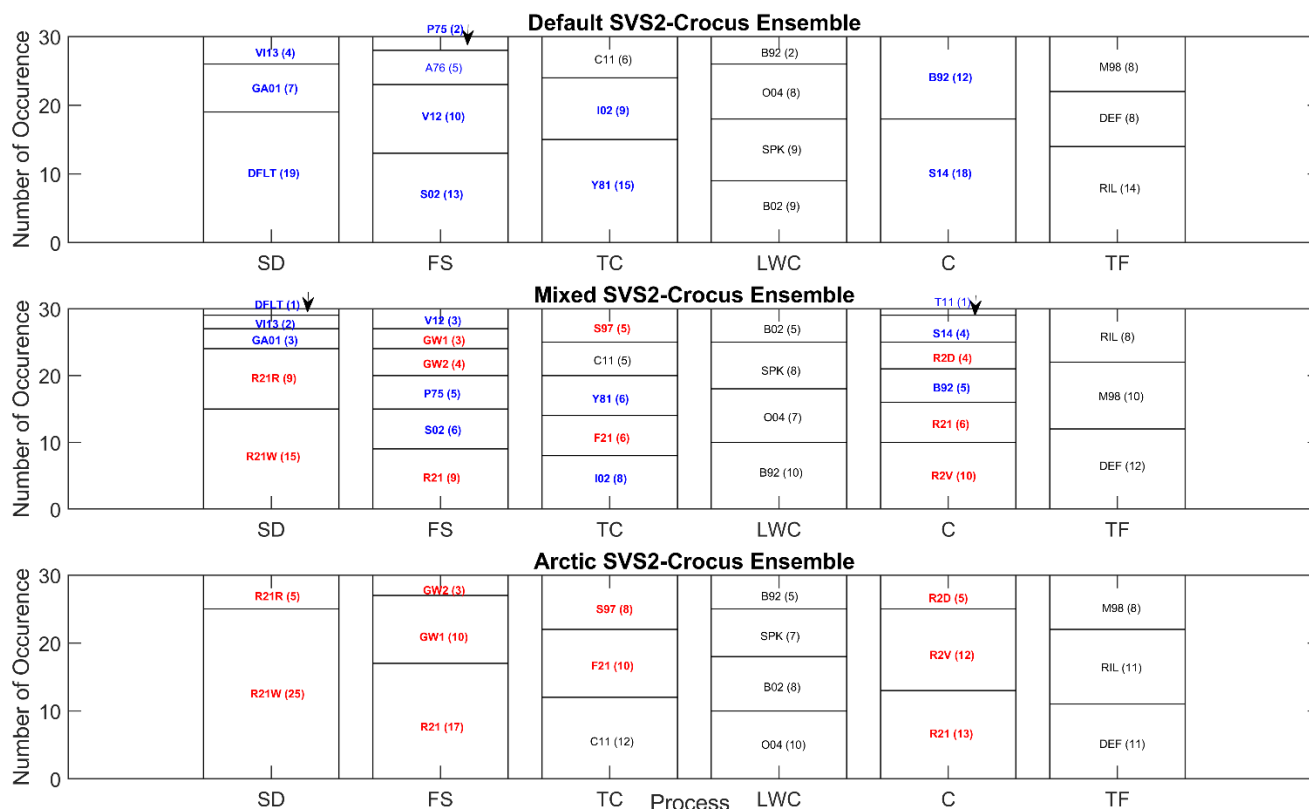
Default SVS2-Crocus Ensemble

Number of Occurence

30
20
10
0

VI13 (4)
GA01 (7)
DFLT (19)

P75 (2)
A76 (5)
V12 (10)
S02 (13)

C11 (6)
I02 (9)
Y81 (15)

B92 (2)
O04 (8)
SPK (9)
B02 (9)

B92 (12)
S14 (18)

M98 (8)
DEF (8)
RIL (14)

SD FS TC LWC C TF

Mixed SVS2-Crocus Ensemble

Number of Occurence

30
20
10
0

DFLT (1)
VI13 (2)
GA01 (3)
R21R (9)
R21W (15)

V12 (3)
GW1 (3)
GW2 (4)
P75 (5)
S02 (6)
R21 (9)

S97 (5)
C11 (5)
Y81 (6)
F21 (6)
I02 (8)

B02 (5)
SPK (8)
O04 (7)
B92 (10)

T11 (1)
S14 (4)
R2D (4)
B92 (5)
R21 (6)
R2V (10)

RIL (8)
M98 (10)
DEF (12)

SD FS TC LWC C TF

Arctic SVS2-Crocus Ensemble

Number of Occurence

30
20
10
0

R21R (5)
R21W (25)

GW2 (3)
GW1 (10)
R21 (17)

S97 (8)
F21 (10)
C11 (12)

B92 (5)
SPK (7)
B02 (8)
O04 (10)

R2D (5)
R2V (12)
R21 (13)

M98 (8)
RIL (11)
DEF (11)

SD FS TC Process LWC C TF